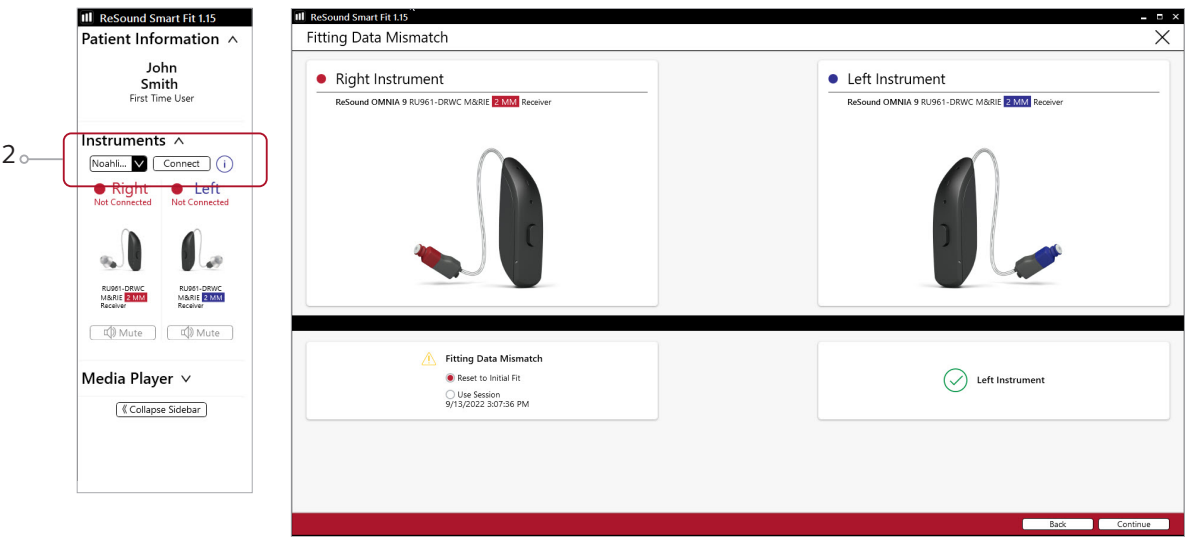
ReSound Smart Fit 1.15

Patient Information ^

John Smith
First Time User

2

Instruments ^

Noahli... Connect i

Right
Not Connected

Left
Not Connected

RU961-DRWC M&RIE 2 MM Receiver

RU961-DRWC M&RIE 2 MM Receiver

Mute

Mute

Media Player

Collapse Sidebar

ReSound Smart Fit 1.15

Fitting Data Mismatch

Right Instrument

ReSound OMNIA 9 RU961-DRWC M&RIE 2 MM Receiver

Left Instrument

ReSound OMNIA 9 RU961-DRWC M&RIE 2 MM Receiver

Fitting Data Mismatch

Reset to Initial Fit

Use Session
9/13/2022 3:07:36 PM

Left Instrument

Back

Continue